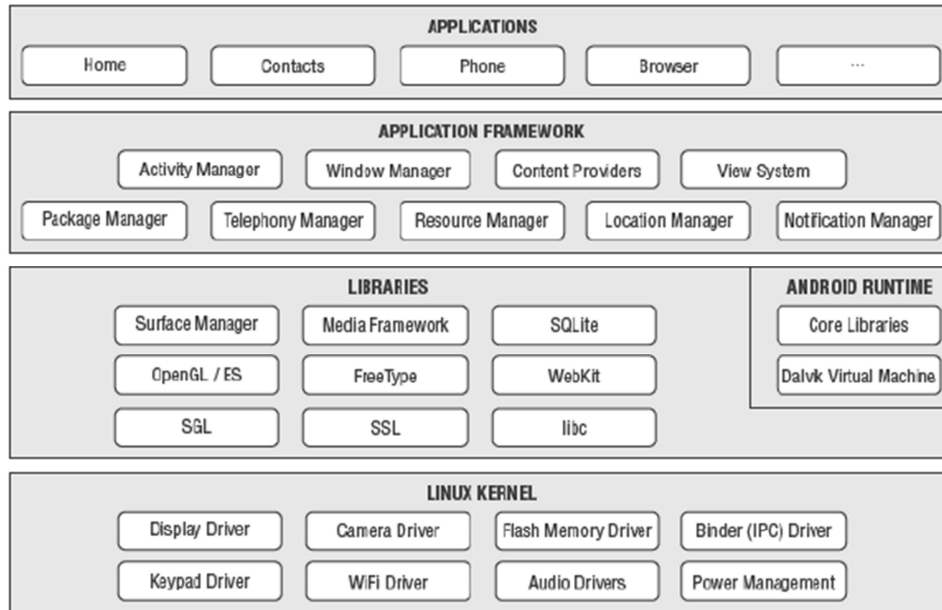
APPLICATIONS

Home | Contacts | Phone | Browser | ...

APPLICATION FRAMEWORK

Activity Manager | Window Manager | Content Providers | View System

Package Manager | Telephony Manager | Resource Manager | Location Manager | Notification Manager

LIBRARIES

Surface Manager | Media Framework | SQLite

OpenGL / ES | FreeType | WebKit

SGL | SSL | libc

ANDROID RUNTIME

Core Libraries

Dalvik Virtual Machine

LINUX KERNEL

Display Driver | Camera Driver | Flash Memory Driver | Binder (IPC) Driver

Keypad Driver | WiFi Driver | Audio Drivers | Power Management